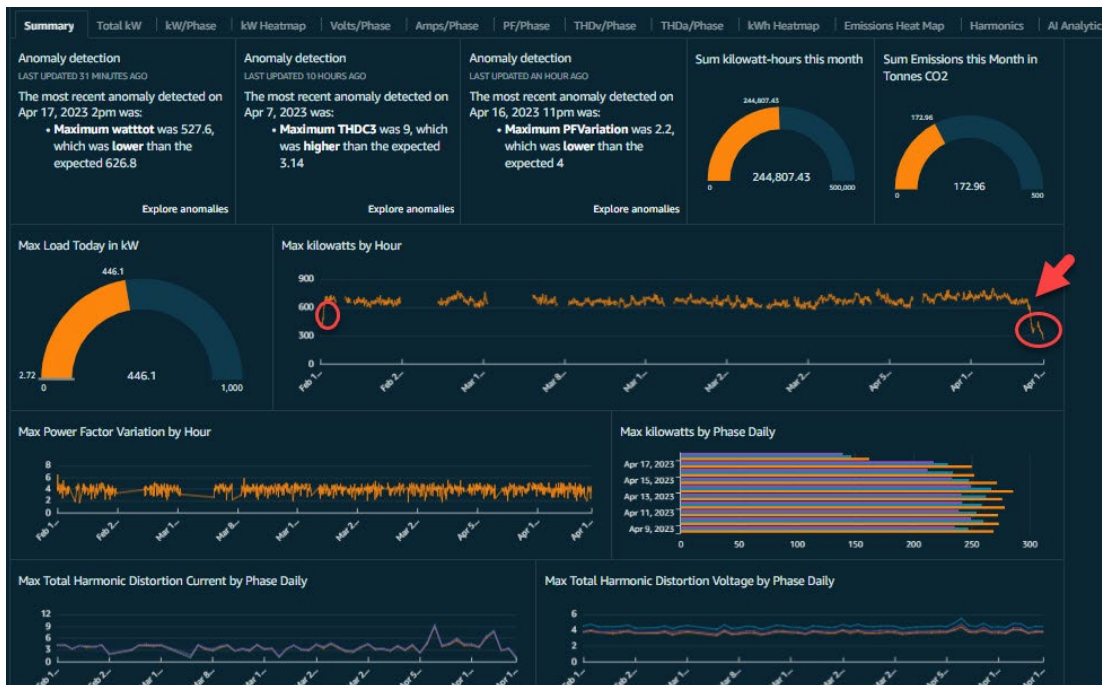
Summary | Total kW | kW/Phase | kW Heatmap | Volts/Phase | Amps/Phase | PF/Phase | THDv/Phase | THDa/Phase | kWh Heatmap | Emissions Heat Map | Harmonics | AI Analytic

Anomaly detection
LAST UPDATED 31 MINUTES AGO
The most recent anomaly detected on Apr 17, 2023 2pm was:
• **Maximum watttot** was 527.6, which was **lower** than the expected 626.8
Explore anomalies

Anomaly detection
LAST UPDATED 10 HOURS AGO
The most recent anomaly detected on Apr 7, 2023 was:
• **Maximum THDC3** was 9, which was **higher** than the expected 3.14
Explore anomalies

Anomaly detection
LAST UPDATED AN HOUR AGO
The most recent anomaly detected on Apr 16, 2023 11pm was:
• **Maximum PFVariation** was 2.2, which was **lower** than the expected 4
Explore anomalies

Sum kilowatt-hours this month
244,807.43
0
244,807.43
500,000

Sum Emissions this Month in Tonnes CO2
172.96
0
172.96
500

Max Load Today in kW
446.1
2.72
446.1
1,000

Max kilowatts by Hour
900
600
300
0
Feb 1... Feb 2... Mar 1... Mar 8... Mar 1... Mar 2... Mar 2... Apr 5... Apr 1... Apr 1...

Max Power Factor Variation by Hour
8
6
4
2
0
Feb 1... Feb 2... Mar 1... Mar 8... Mar 1... Mar 2... Mar 2... Apr 5... Apr 1... Apr 1...

Max kilowatts by Phase Daily
Apr 17, 2023
Apr 15, 2023
Apr 13, 2023
Apr 11, 2023
Apr 9, 2023
0 50 100 150 200 250 300

Max Total Harmonic Distortion Current by Phase Daily
12
9
6
3
0

Max Total Harmonic Distortion Voltage by Phase Daily
6
4
2
0